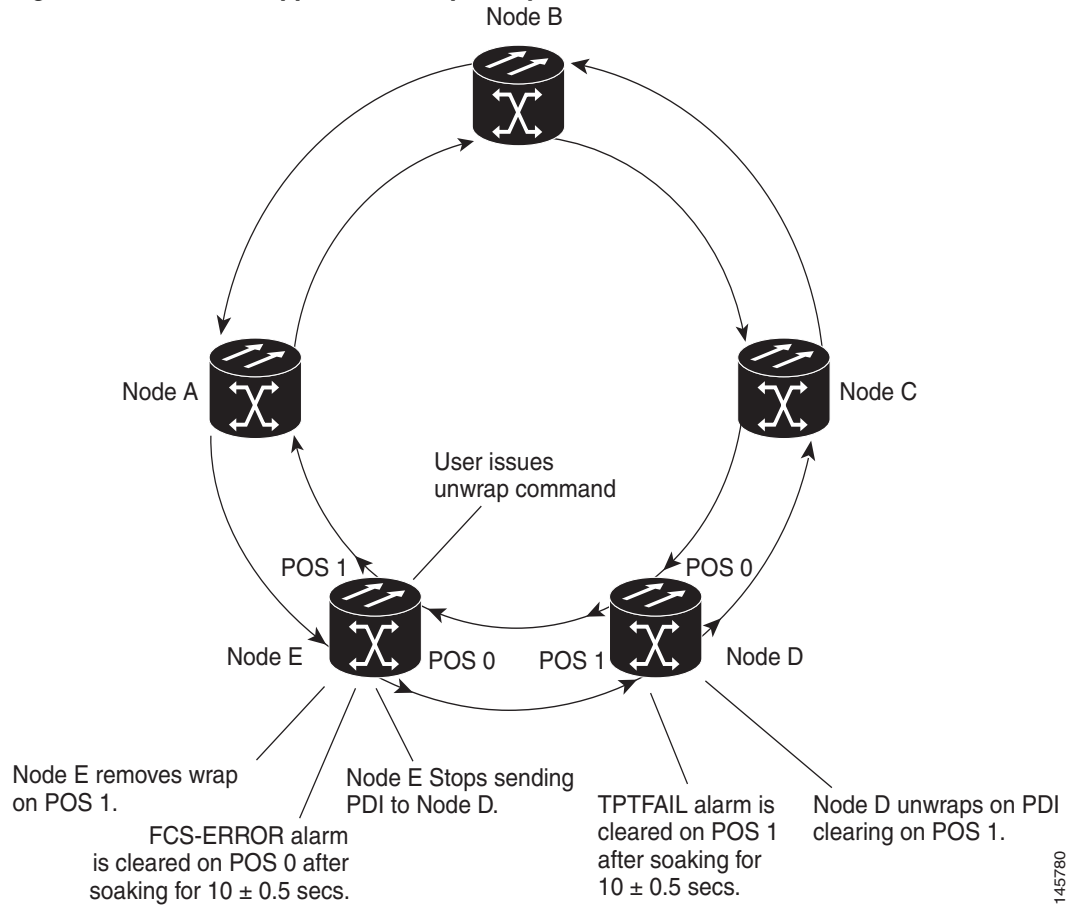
Node B

Node A

Node C

User issues unwrap command

POS 1

POS 0

Node E

POS 0

POS 1

Node D

Node E removes wrap on POS 1.

Node E Stops sending PDI to Node D.

FCS-ERROR alarm is cleared on POS 0 after soaking for 10 ± 0.5 secs.

TPTFAIL alarm is cleared on POS 1 after soaking for 10 ± 0.5 secs.

Node D unwraps on PDI clearing on POS 1.

145780